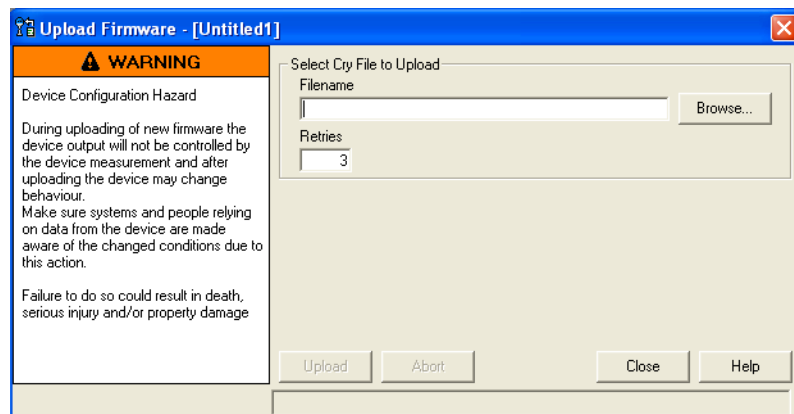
Upload Firmware - [Untitled1]

WARNING

Device Configuration Hazard

During uploading of new firmware the device output will not be controlled by the device measurement and after uploading the device may change behaviour.
Make sure systems and people relying on data from the device are made aware of the changed conditions due to this action.

Failure to do so could result in death, serious injury and/or property damage

Select Cry File to Upload
Filename
Browse...
Retries
3

Upload
Abort
Close
Help